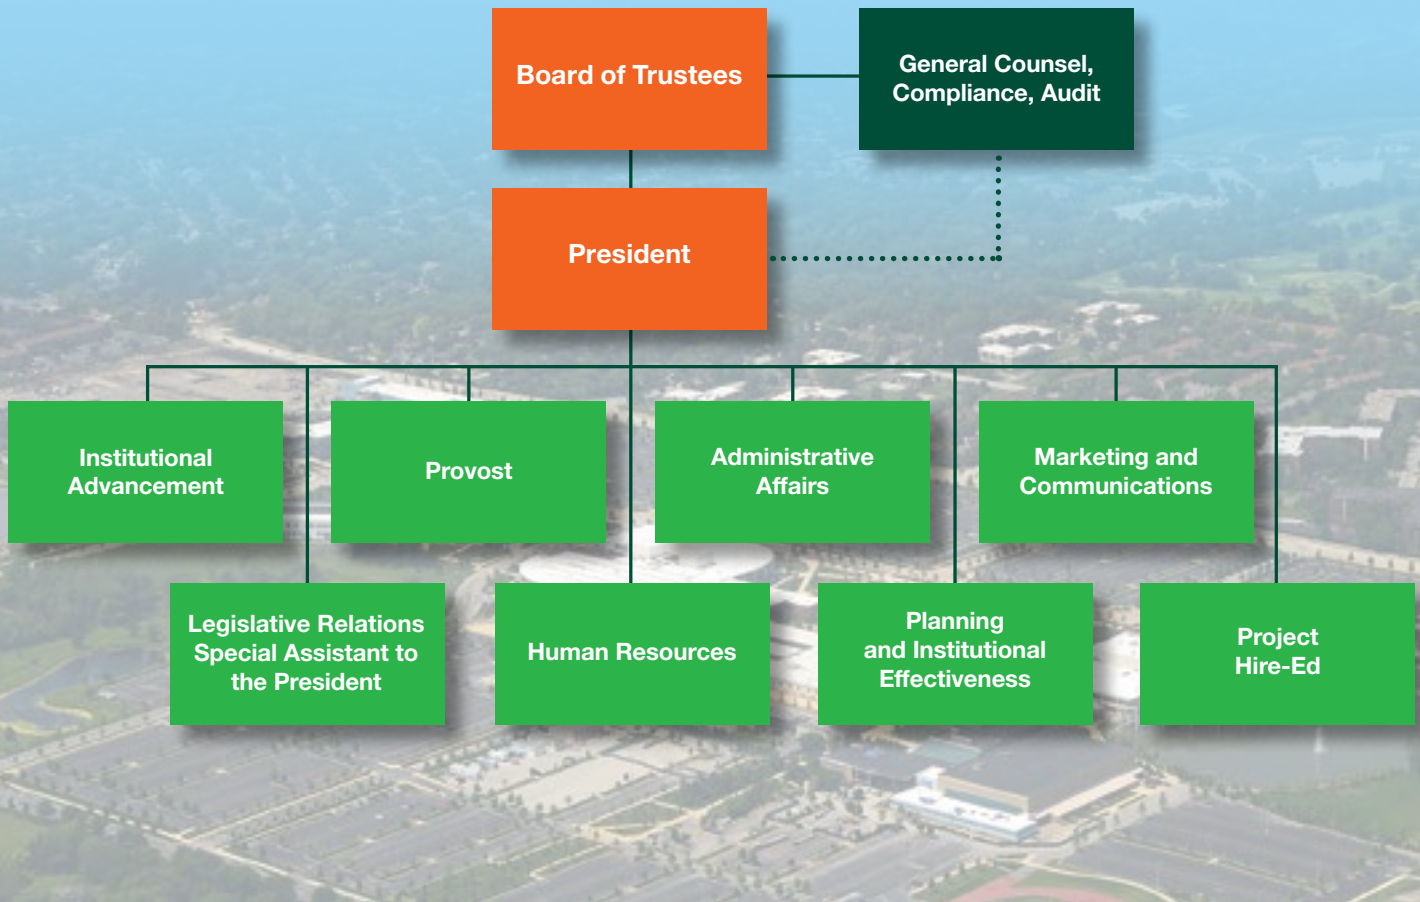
Board of Trustees

General Counsel, Compliance, Audit

President

Institutional Advancement

Provost

Administrative Affairs

Marketing and Communications

Legislative Relations Special Assistant to the President

Human Resources

Planning and Institutional Effectiveness

Project Hire-Ed